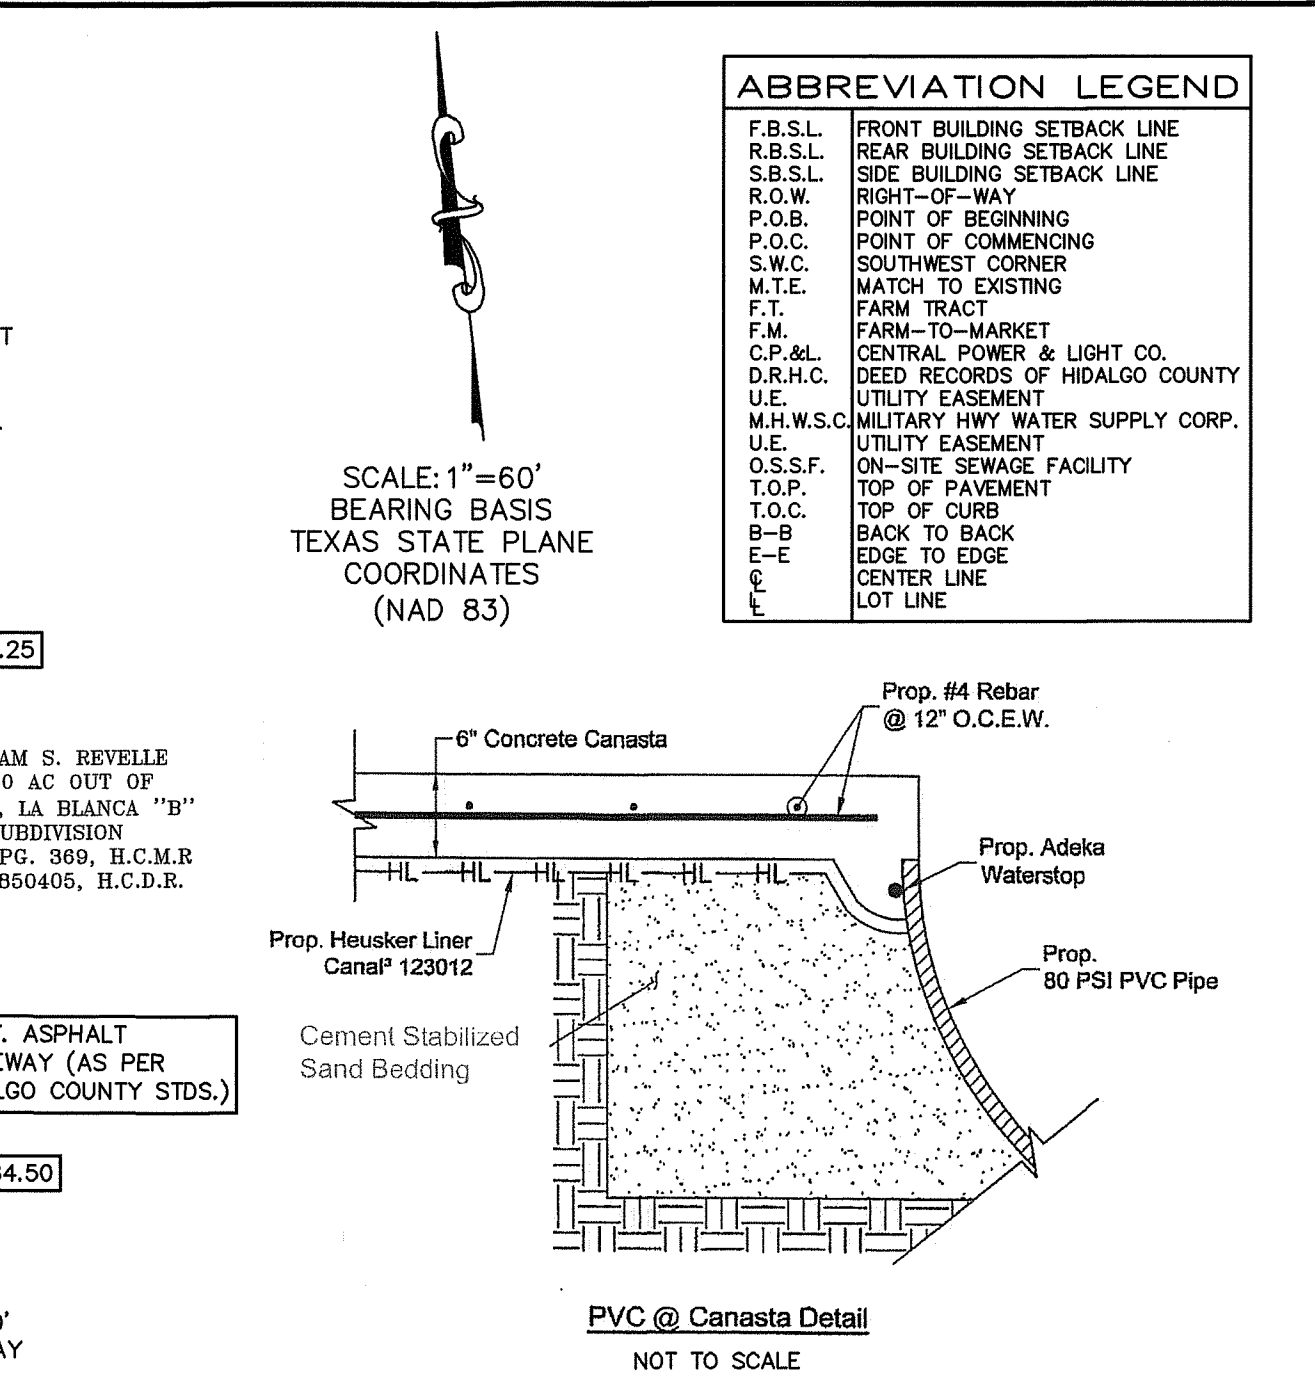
T

.

.25

AM S. REVELLE
0 AC OUT OF
, LA BLANCA "B"
UBDIVISION
PG. 369, H.C.M.R
850405, H.C.D.R.

. ASPHALT
EWAY (AS PER
LGO COUNTY STDS.)

4.50

'
AY

SCALE: 1"=60'
BEARING BASIS
TEXAS STATE PLANE
COORDINATES
(NAD 83)

ABBREVIATION LEGEND

| | |
|---|---|
| F.B.S.L. | FRONT BUILDING SETBACK LINE |
| R.B.S.L. | REAR BUILDING SETBACK LINE |
| S.B.S.L. | SIDE BUILDING SETBACK LINE |
| R.O.W. | RIGHT-OF-WAY |
| P.O.B. | POINT OF BEGINNING |
| P.O.C. | POINT OF COMMENCING |
| S.W.C. | SOUTHWEST CORNER |
| M.T.E. | MATCH TO EXISTING |
| F.T. | FARM TRACT |
| F.M. | FARM-TO-MARKET |
| C.P.&L. | CENTRAL POWER & LIGHT CO. |
| D.R.H.C. | DEED RECORDS OF HIDALGO COUNTY |
| U.E. | UTILITY EASEMENT |
| M.H.W.S.C. | MILITARY HWY WATER SUPPLY CORP. |
| U.E. | UTILITY EASEMENT |
| O.S.S.F. | ON-SITE SEWAGE FACILITY |
| T.O.P. | TOP OF PAVEMENT |
| T.O.C. | TOP OF CURB |
| B-B | BACK TO BACK |
| E-E | EDGE TO EDGE |
| ℄ | CENTER LINE |
| ⅃ | LOT LINE |

Prop. #4 Rebar
@ 12" O.C.E.W.

6" Concrete Canasta

Prop. Adeka
Waterstop

HL HL HL HL HL HL

Prop. Heusker Liner
Canal³ 123012

Prop.
80 PSI PVC Pipe

Cement Stabilized
Sand Bedding

PVC @ Canasta Detail

NOT TO SCALE